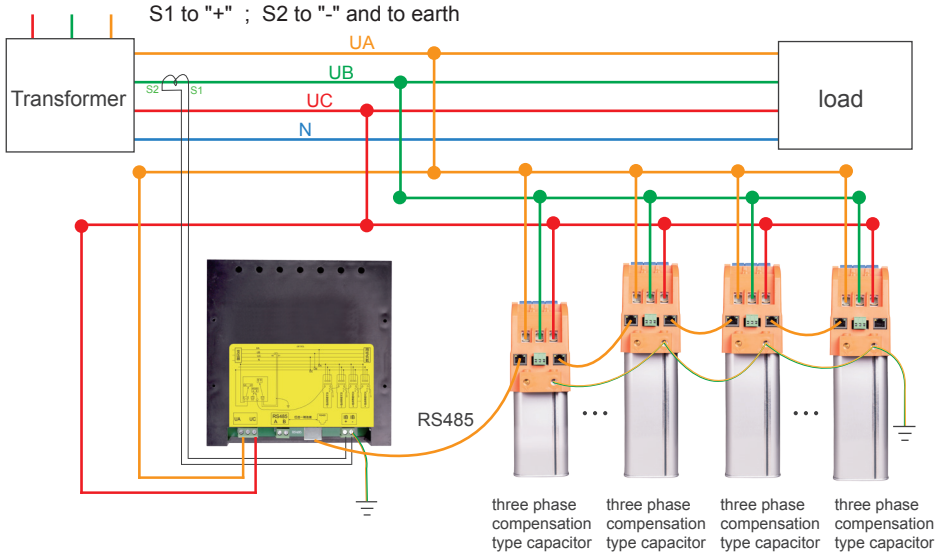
S1 to "+" ; S2 to "-" and to earth

Transformer

S2 S1

UA

UB

UC

N

load

UA UC

RS485 A B

RS485

three phase compensation type capacitor

three phase compensation type capacitor

three phase compensation type capacitor

three phase compensation type capacitor